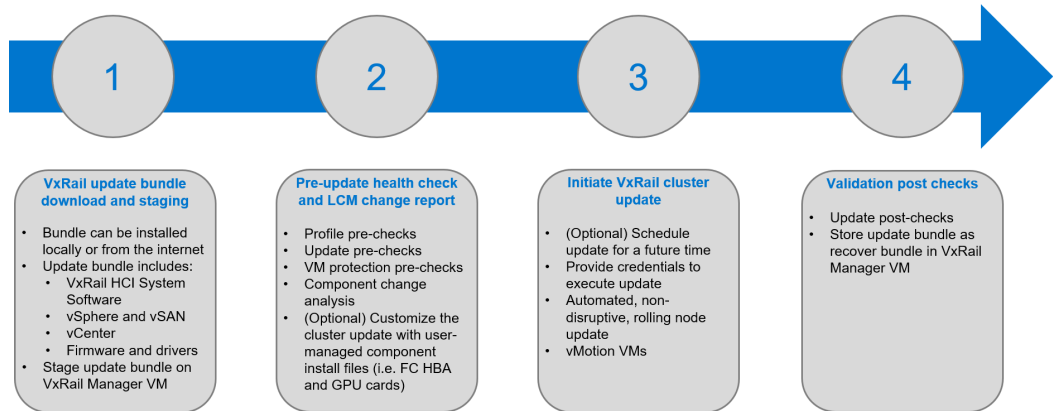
1

2

3

4

VxRail update bundle download and staging

- Bundle can be installed locally or from the internet
- Update bundle includes:
  - VxRail HCI System Software
  - vSphere and vSAN
  - vCenter
  - Firmware and drivers
- Stage update bundle on VxRail Manager VM

Pre-update health check and LCM change report

- Profile pre-checks
- Update pre-checks
- VM protection pre-checks
- Component change analysis
- (Optional) Customize the cluster update with user-managed component install files (i.e. FC HBA and GPU cards)

Initiate VxRail cluster update

- (Optional) Schedule update for a future time
- Provide credentials to execute update
- Automated, non-disruptive, rolling node update
- vMotion VMs

Validation post checks

- Update post-checks
- Store update bundle as recover bundle in VxRail Manager VM